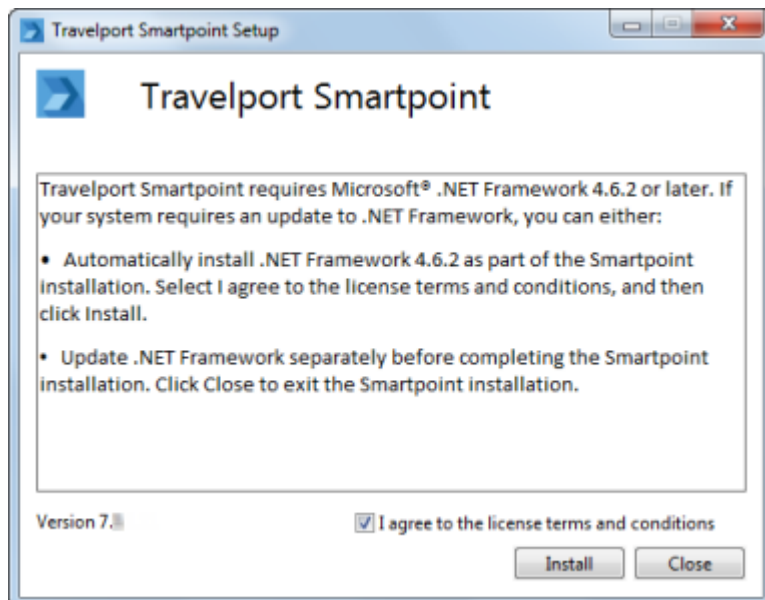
Travelport Smartpoint Setup

Travelport Smartpoint

Travelport Smartpoint requires Microsoft® .NET Framework 4.6.2 or later. If your system requires an update to .NET Framework, you can either:

• Automatically install .NET Framework 4.6.2 as part of the Smartpoint installation. Select I agree to the license terms and conditions, and then click Install.

• Update .NET Framework separately before completing the Smartpoint installation. Click Close to exit the Smartpoint installation.

Version 7.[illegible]

I agree to the license terms and conditions

Install

Close